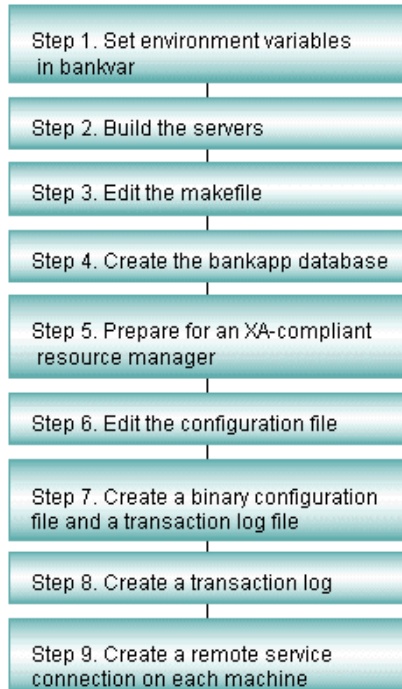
Step 1. Set environment variables in bankvar

Step 2. Build the servers

Step 3. Edit the makefile

Step 4. Create the bankapp database

Step 5. Prepare for an XA-compliant resource manager

Step 6. Edit the configuration file

Step 7. Create a binary configuration file and a transaction log file

Step 8. Create a transaction log

Step 9. Create a remote service connection on each machine